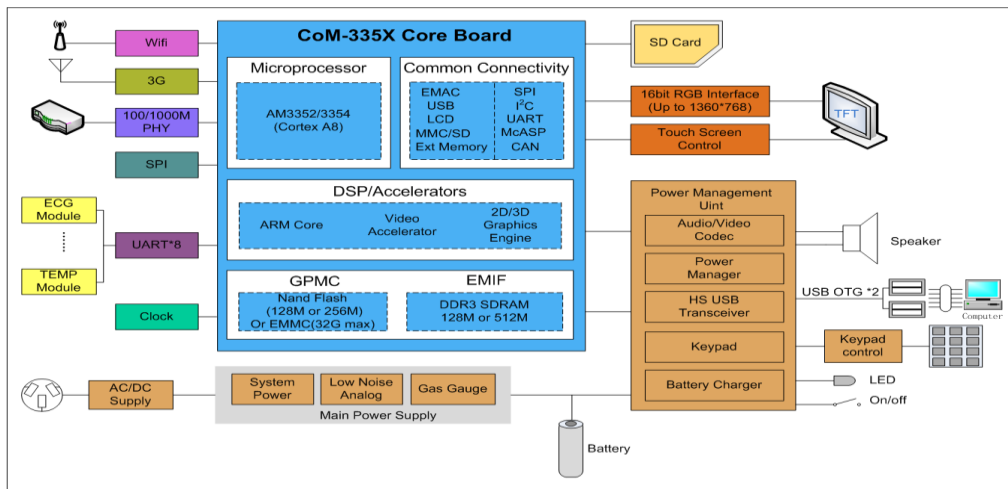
Wifi

3G

100/1000M PHY

SPI

ECG Module

TEMP Module

UART*8

Clock

CoM-335X Core Board

Microprocessor

AM3352/3354 (Cortex A8)

Common Connectivity

EMAC
USB
LCD
MMC/SD
Ext Memory

SPI
$I^2C$
UART
McASP
CAN

DSP/Accelerators

ARM Core

Video Accelerator

2D/3D Graphics Engine

GPMC

Nand Flash (128M or 256M) Or EMMC(32G max)

EMIF

DDR3 SDRAM 128M or 512M

SD Card

16bit RGB Interface (Up to 1360*768)

TFT

Touch Screen Control

Power Management Uint

Audio/Video Codec

Speaker

Power Manager

HS USB Transceiver

USB OTG *2

Computer

Keypad

Keypad control

Battery Charger

LED

On/off

AC/DC Supply

System Power

Low Noise Analog

Gas Gauge

Main Power Supply

Battery